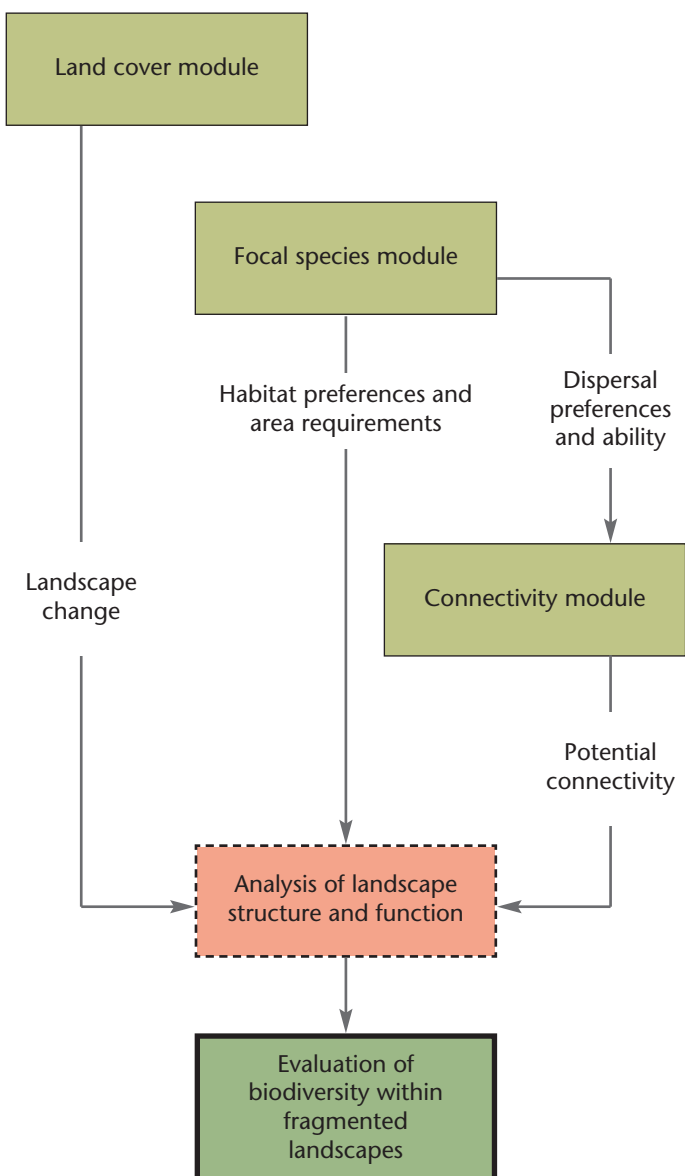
Land cover module

Focal species module

Habitat preferences and area requirements

Dispersal preferences and ability

Landscape change

Connectivity module

Potential connectivity

Analysis of landscape structure and function

Evaluation of biodiversity within fragmented landscapes